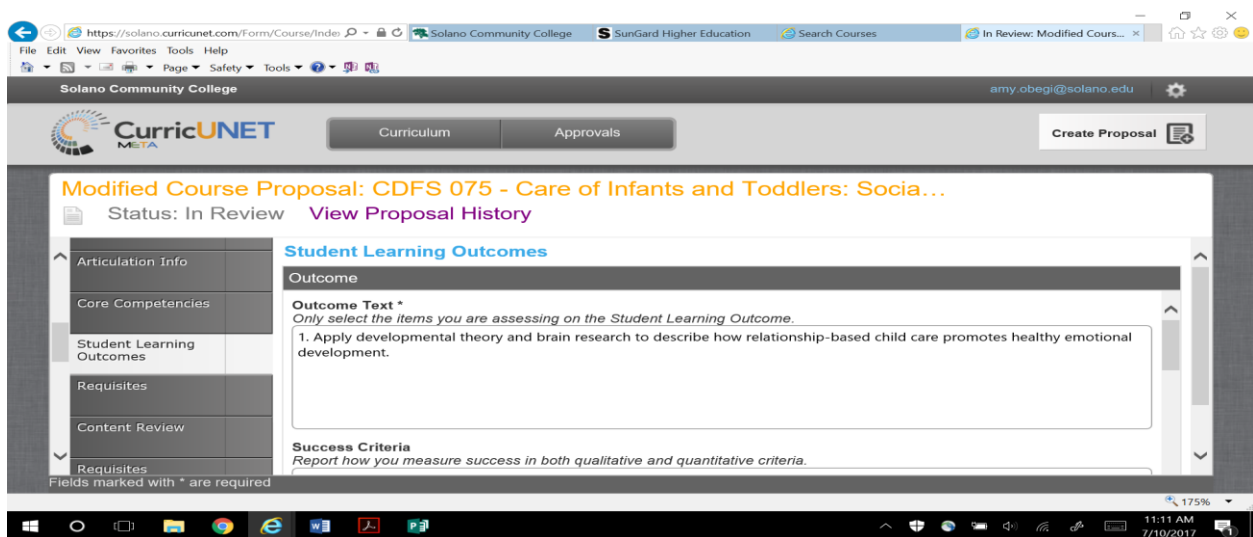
https://solano.curricunet.com/Form/Course/Inde: Solano Community College SunGard Higher Education Search Courses In Review: Modified Cours... ×

File Edit View Favorites Tools Help

Page ▾ Safety ▾ Tools ▾

Solano Community College

amy.obegi@solano.edu

CurricUNET META

Curriculum Approvals

Create Proposal

Modified Course Proposal: CDFS 075 - Care of Infants and Toddlers: Socia…

Status: In Review View Proposal History

Articulation Info

Core Competencies

Student Learning Outcomes

Requisites

Content Review

Requisites

Student Learning Outcomes

Outcome

Outcome Text *
Only select the items you are assessing on the Student Learning Outcome.

1. Apply developmental theory and brain research to describe how relationship-based child care promotes healthy emotional development.

Success Criteria
Report how you measure success in both qualitative and quantitative criteria.

Fields marked with * are required

175%

11:11 AM
7/10/2017